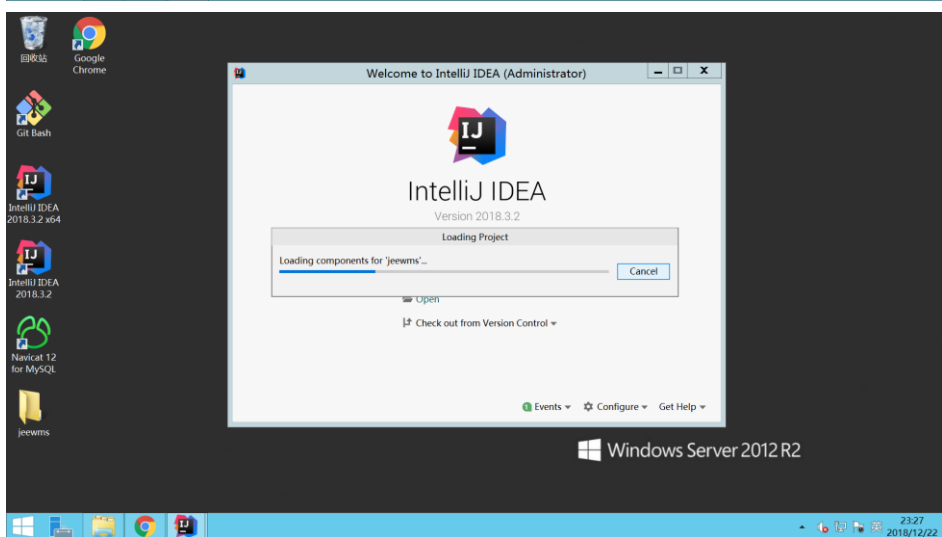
回收站

Google Chrome

Git Bash

IntelliJ IDEA 2018.3.2 x64

IntelliJ IDEA 2018.3.2

Navicat 12 for MySQL

jeewms

Welcome to IntelliJ IDEA (Administrator)

IJ

IntelliJ IDEA

Version 2018.3.2

Loading Project

Loading components for 'jeewms'...

Cancel

Open

Check out from Version Control

Events

Configure

Get Help

Windows Server 2012 R2

23:27
2018/12/22